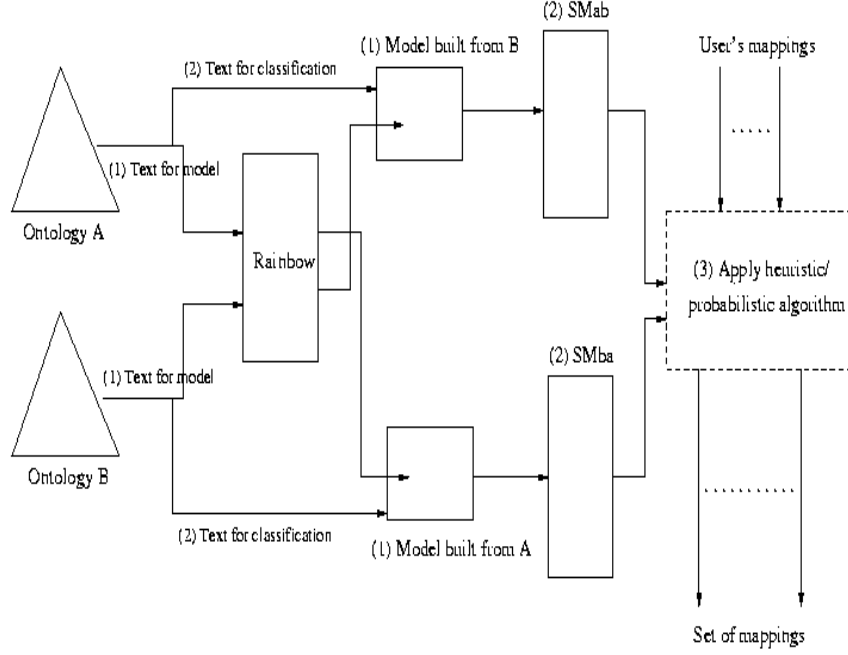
(2) SMab

(1) Model built from B

User's mappings

(2) Text for classification

(1) Text for model

Ontology A

Rainbow

(3) Apply heuristic/ probabilistic algorithm

(2) SMba

(1) Text for model

Ontology B

(2) Text for classification

(1) Model built from A

Set of mappings